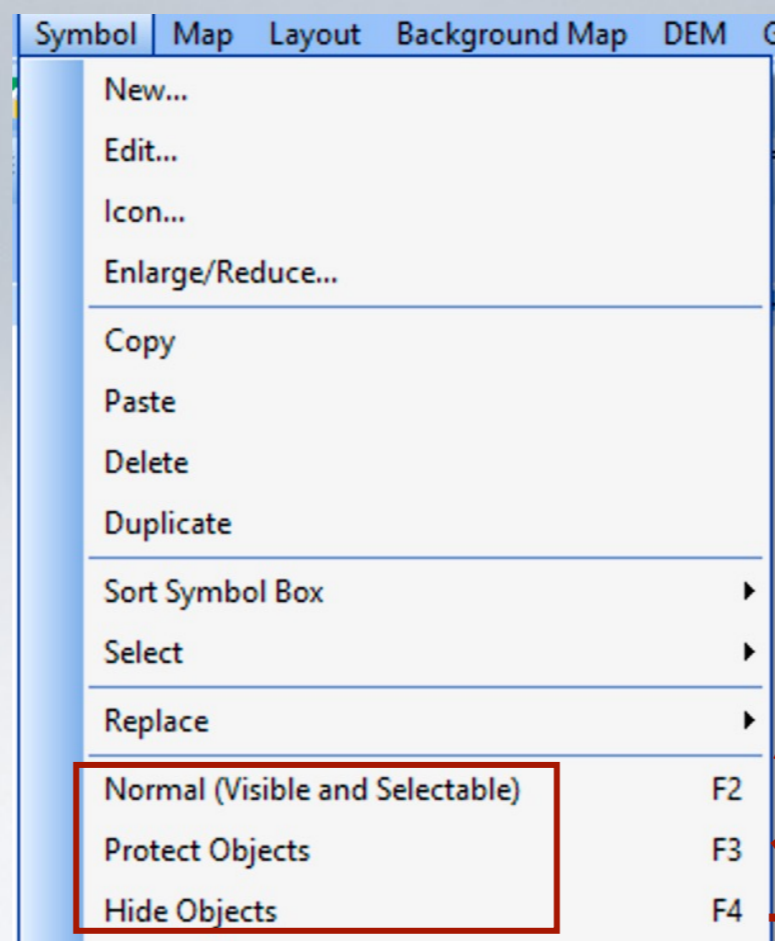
Symbol Map Layout Background Map DEM G

New...
Edit...
Icon...
Enlarge/Reduce...

Copy
Paste
Delete
Duplicate

Sort Symbol Box
Select

Replace

Normal (Visible and Selectable) F2
Protect Objects F3
Hide Objects F4